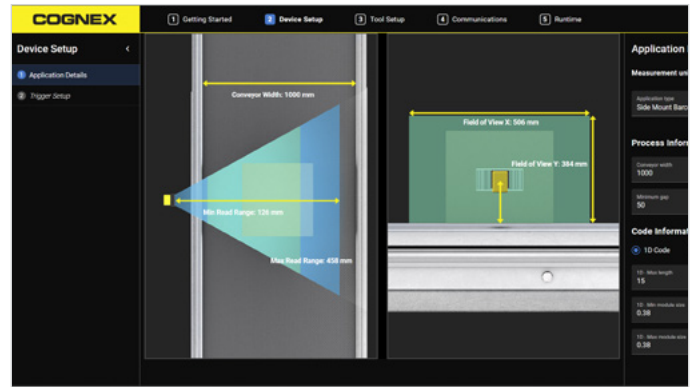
COGNEX

1 Getting Started
2 Device Setup
3 Tool Setup
4 Communications
5 Runtime

Device Setup
1 Application Details
2 Trigger Setup

Conveyor Width: 1000 mm
Min Read Range: 126 mm
Max Read Range: 458 mm

Field of View X: 506 mm
Field of View Y: 384 mm

Application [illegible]
Measurement un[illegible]
Application type
Side Mount Barc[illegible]
Process Inform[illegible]
Conveyor width
1000
Minimum gap
50
Code Informat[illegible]
1D Code
1D - Max length
15
1D - Min module size
0.38
1D - Max module size
0.38